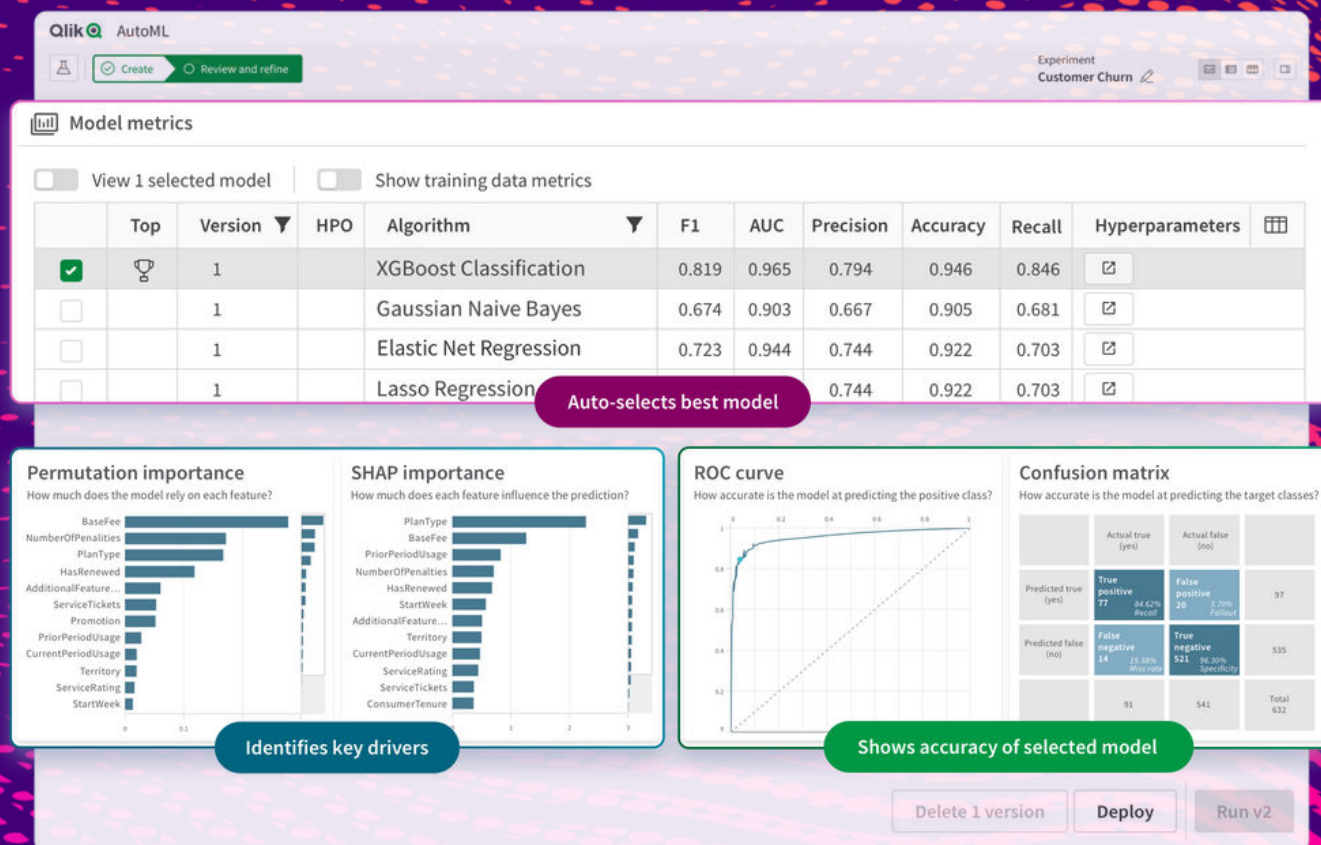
Qlik AutoML

Create   Review and refine

Experiment
Customer Churn

Model metrics

View 1 selected model   Show training data metrics

| | Top | Version | HPO | Algorithm | F1 | AUC | Precision | Accuracy | Recall | Hyperparameters |
|---|---|---|---|---|---|---|---|---|---|---|
| | | 1 | | XGBoost Classification | 0.819 | 0.965 | 0.794 | 0.946 | 0.846 | |
| | | 1 | | Gaussian Naive Bayes | 0.674 | 0.903 | 0.667 | 0.905 | 0.681 | |
| | | 1 | | Elastic Net Regression | 0.723 | 0.944 | 0.744 | 0.922 | 0.703 | |
| | | 1 | | Lasso Regression | | | 0.744 | 0.922 | 0.703 | |

Auto-selects best model

Permutation importance
How much does the model rely on each feature?
BaseFee
NumberOfPenalties
PlanType
HasRenewed
AdditionalFeature...
ServiceTickets
Promotion
PriorPeriodUsage
CurrentPeriodUsage
Territory
ServiceRating
StartWeek
0 0.1

SHAP importance
How much does each feature influence the prediction?
PlanType
BaseFee
PriorPeriodUsage
NumberOfPenalties
HasRenewed
StartWeek
AdditionalFeature...
Territory
CurrentPeriodUsage
ServiceRating
ServiceTickets
ConsumerTenure
0 1 2 3

Identifies key drivers

ROC curve
How accurate is the model at predicting the positive class?
0 0.2 0.4 0.6 0.8 1
0.8 0.6 0.4 0.2 0

Confusion matrix
How accurate is the model at predicting the target classes?

| | Actual true (yes) | Actual false (no) | |
|---|---|---|---|
| Predicted true (yes) | True positive 77 84.62% Recall | False positive 20 3.70% Fallout | 97 |
| Predicted false (no) | False negative 14 15.38% Miss rate | True negative 521 96.30% Specificity | 535 |
| | 91 | 541 | Total 632 |

Shows accuracy of selected model

Delete 1 version   Deploy   Run v2